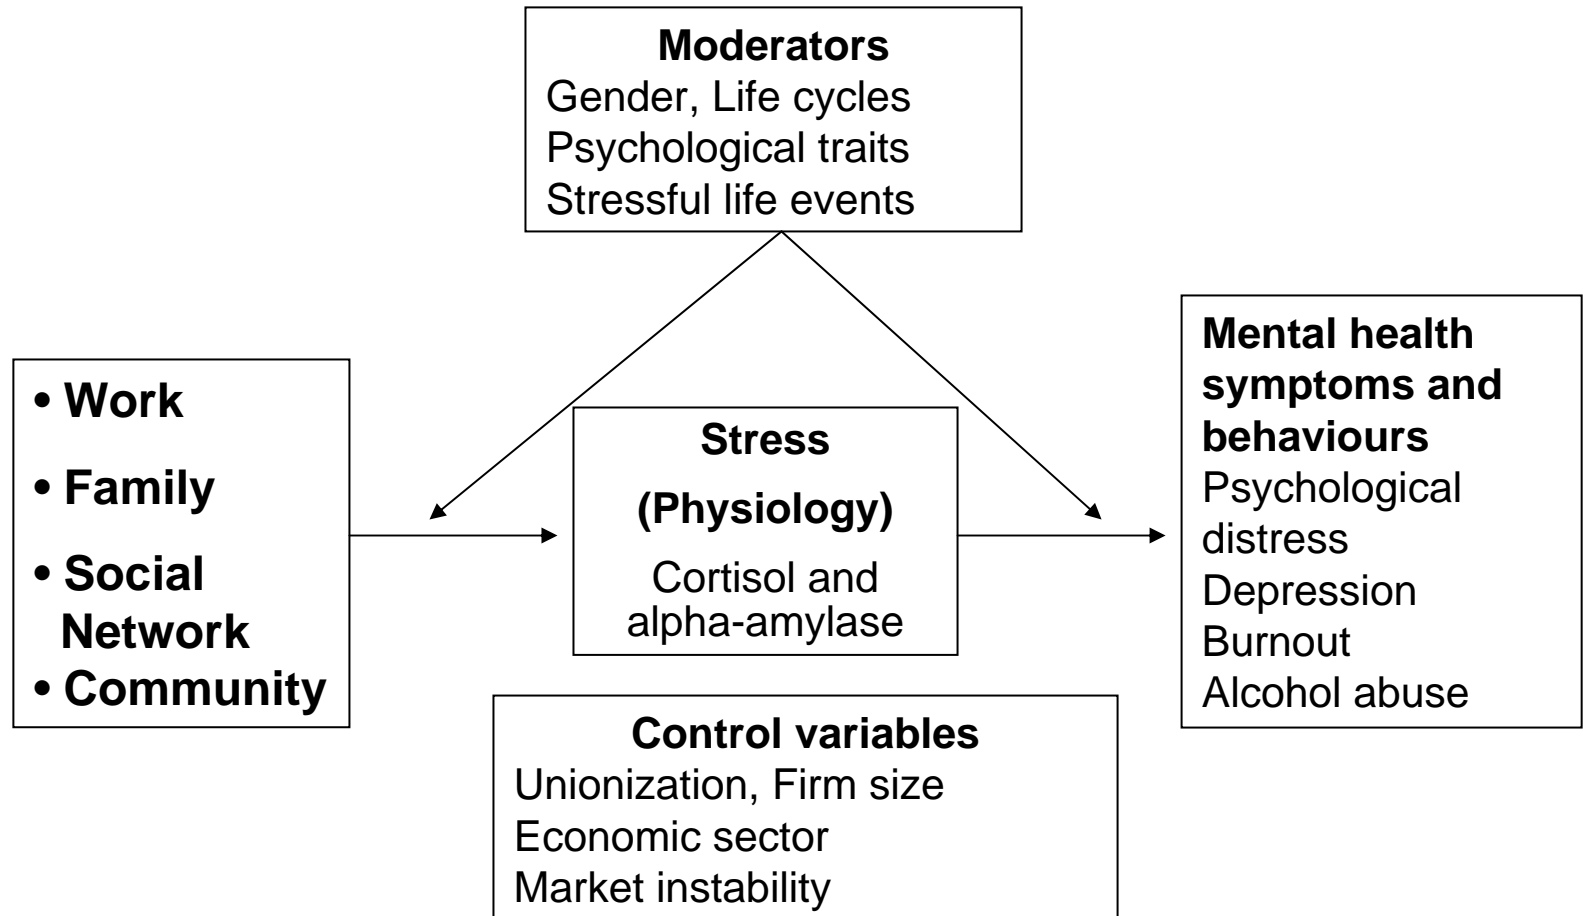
Moderators
Gender, Life cycles
Psychological traits
Stressful life events

• Work
• Family
• Social Network
• Community

Stress
(Physiology)
Cortisol and alpha-amylase

Mental health symptoms and behaviours
Psychological distress
Depression
Burnout
Alcohol abuse

Control variables
Unionization, Firm size
Economic sector
Market instability